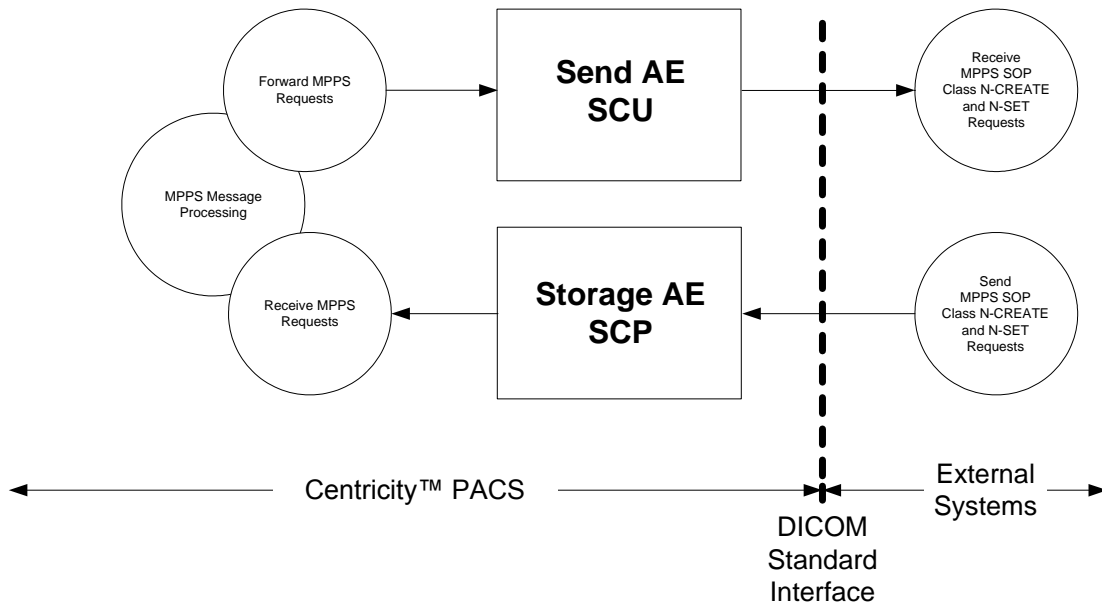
Forward MPPS Requests

Send AE SCU

Receive MPPS SOP Class N-CREATE and N-SET Requests

MPPS Message Processing

Receive MPPS Requests

Storage AE SCP

Send MPPS SOP Class N-CREATE and N-SET Requests

Centricity™ PACS

External Systems

DICOM Standard Interface